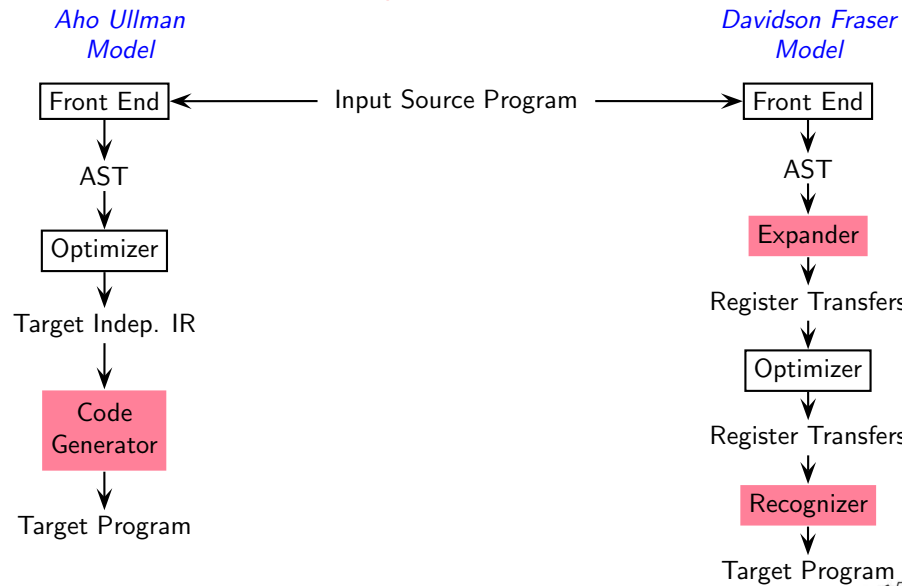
Aho Ullman Model

Davidson Fraser Model

Front End

Input Source Program

Front End

AST

AST

Optimizer

Expander

Target Indep. IR

Register Transfers

Code Generator

Optimizer

Register Transfers

Target Program

Recognizer

Target Program